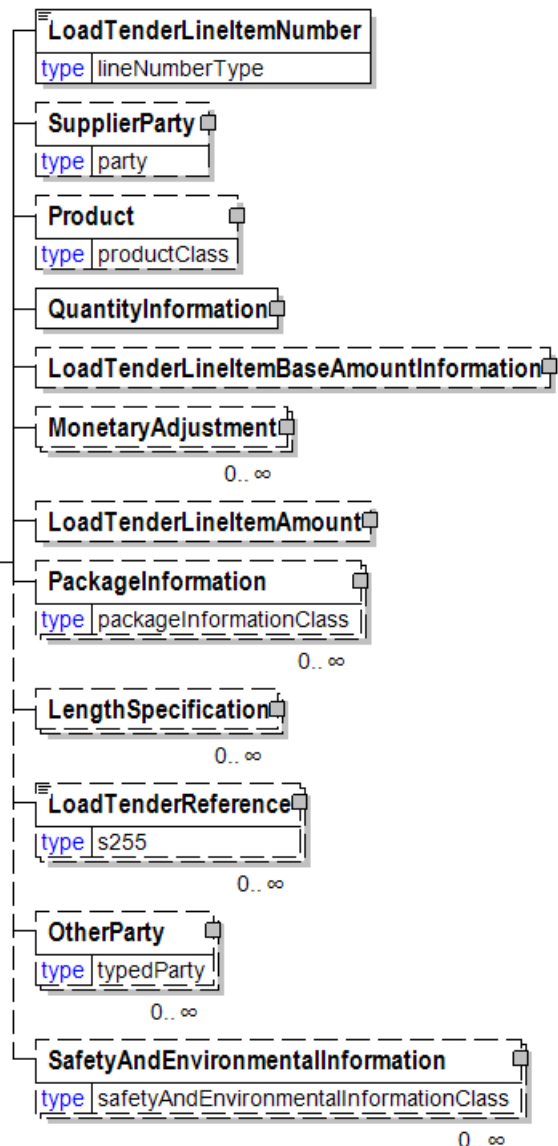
LoadTenderLineItemNumber
type lineNumberType

SupplierParty
type party

Product
type productClass

QuantityInformation

LoadTenderLineItemBaseAmountInformation

MonetaryAdjustment
0.. ∞

LoadTenderLineItemAmount

PackageInformation
type packageInformationClass
0.. ∞

LengthSpecification
0.. ∞

LoadTenderReference
type s255
0.. ∞

OtherParty
type typedParty
0.. ∞

SafetyAndEnvironmentalInformation
type safetyAndEnvironmentalInformationClass
0.. ∞